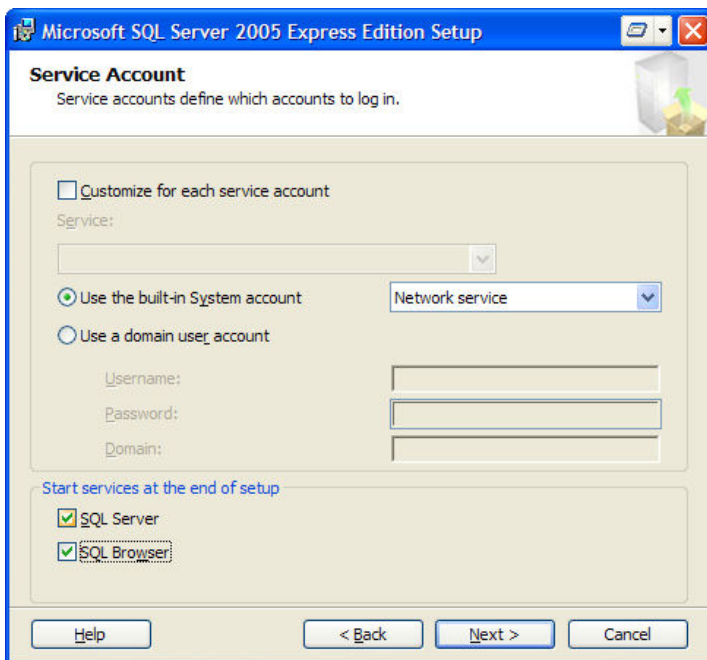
Microsoft SQL Server 2005 Express Edition Setup

Service Account
Service accounts define which accounts to log in.

Customize for each service account

Service:

Use the built-in System account

Network service

Use a domain user account

Username:

Password:

Domain:

Start services at the end of setup

SQL Server

SQL Browser

Help

< Back

Next >

Cancel